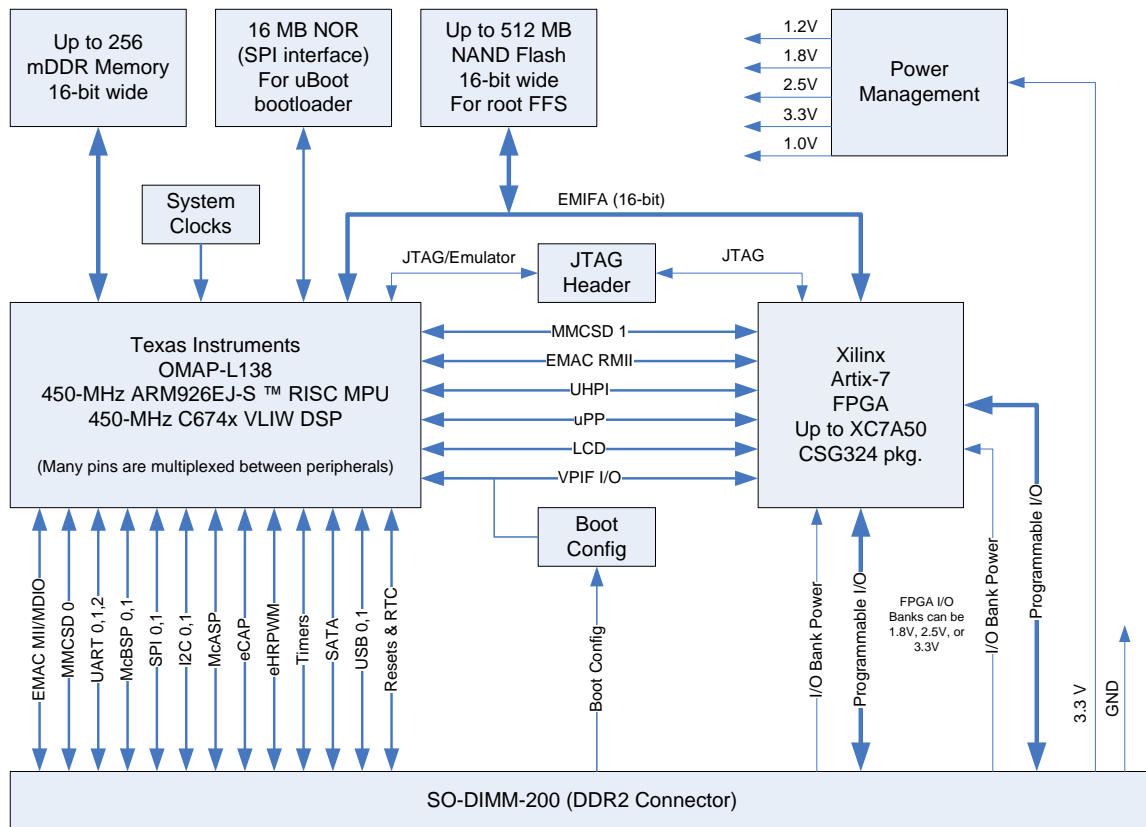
Up to 256 mDDR Memory 16-bit wide

16 MB NOR (SPI interface) For uBoot bootloader

Up to 512 MB NAND Flash 16-bit wide For root FFS

1.2V
1.8V
2.5V
3.3V
1.0V

Power Management

System Clocks

EMIFA (16-bit)

JTAG/Emulator

JTAG Header

JTAG

Texas Instruments
OMAP-L138
450-MHz ARM926EJ-S ™ RISC MPU
450-MHz C674x VLIW DSP

(Many pins are multiplexed between peripherals)

MMCSD 1
EMAC RMII
UHPI
uPP
LCD
VPIF I/O

Xilinx
Artix-7
FPGA
Up to XC7A50
CSG324 pkg.

Boot Config

EMAC MII/MDIO
MMCSD 0
UART 0,1,2
McBSP 0,1
SPI 0,1
I2C 0,1
McASP
eCAP
eHRPWM
Timers
SATA
USB 0,1
Resets & RTC

Boot Config

I/O Bank Power
Programmable I/O

FPGA I/O Banks can be 1.8V, 2.5V, or 3.3V

I/O Bank Power
Programmable I/O

3.3 V
GND

SO-DIMM-200 (DDR2 Connector)